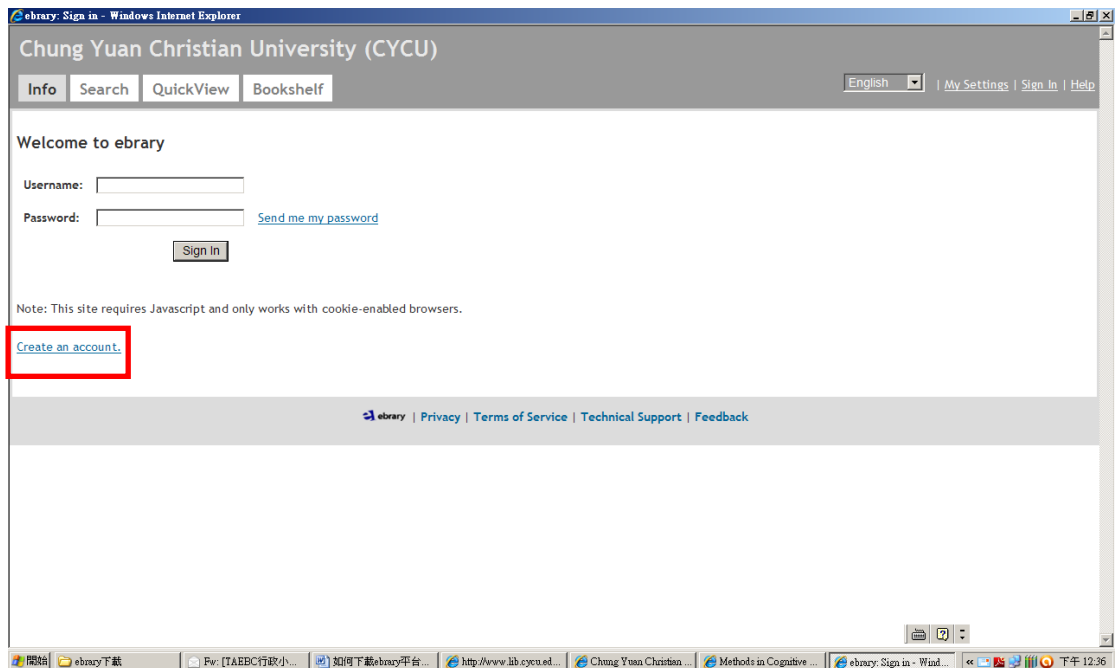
ebrary: Sign in - Windows Internet Explorer

Chung Yuan Christian University (CYCU)

Info | Search | QuickView | Bookshelf

English | My Settings | Sign In | Help

Welcome to ebrary

Username:

Password: Send me my password

Sign In

Note: This site requires Javascript and only works with cookie-enabled browsers.

Create an account.

ebrary | Privacy | Terms of Service | Technical Support | Feedback

開始 | ebrary下載 | Fw: [TAEBC行政小... | 如何下載ebrary平台... | http://www.lib.cycu.ed... | Chung Yuan Christian ... | Methods in Cognitive ... | ebrary: Sign in - Wind... | 下午 12:36